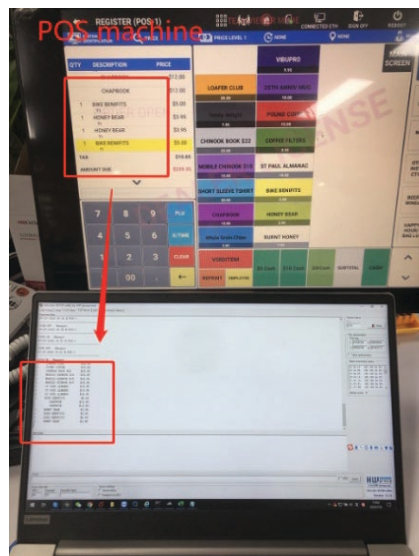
POS machine

REGISTER (POS 1)

PRICE LEVEL 1

NONE

NONE

CONNECTED ETH

SIGN OFF

REBOOT

QTY DESCRIPTION PRICE

CHAPBOOK

1 BIKE BENEFITS $5.00

1 HONEY BEAR $3.95

1 HONEY BEAR $3.95

1 BIKE BENEFITS $5.00

TAX

AMOUNT DUE

VIBUPRO

LOAFER CLUB

POUND CAKE

CHINOOK BOOK 2/22

COFFEE FILTERS

MOBILE CHINOOK 2/13

ST PAUL ALMANAC

SHORT SLEEVE TSHIRT

BIKE BENEFITS

CHAPBOOK

HONEY BEAR

BURNT HONEY

7 8 9 PLU

4 5 6 X/TIME

1 2 3 CLEAR

00

VOID/ITEM

DEPOSIT

EMPLOYEE

SUBTOTAL

CASH

SCREEN